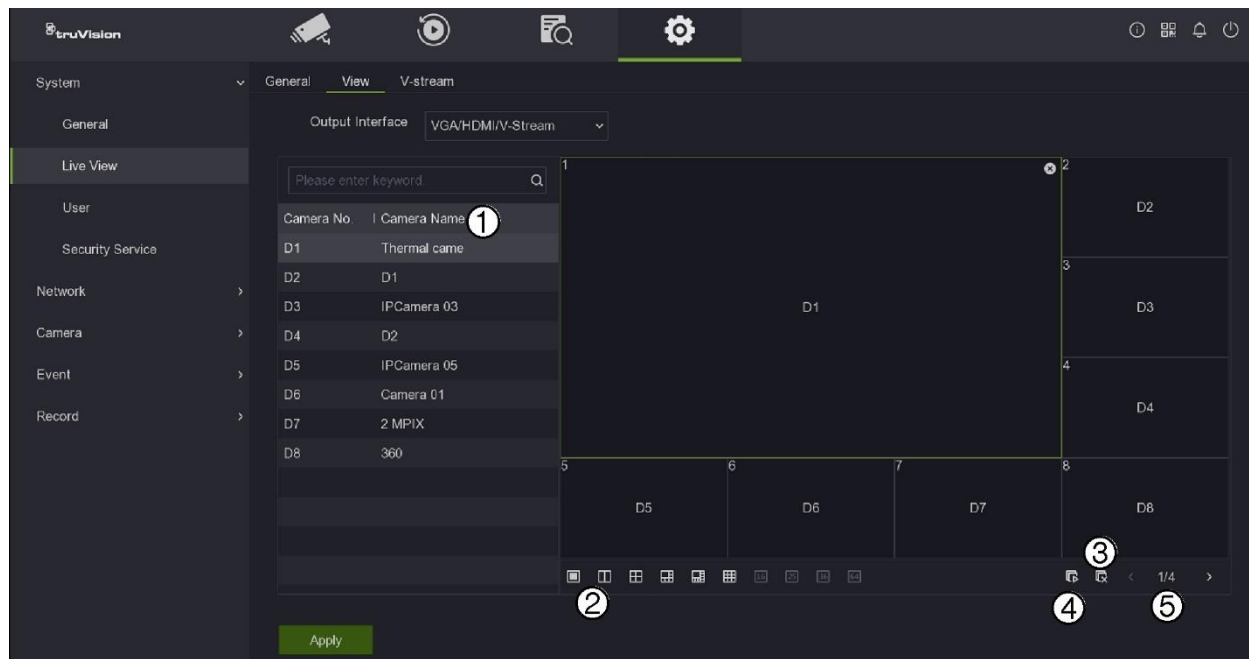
truVision

System
General
Live View
User
Security Service
Network
Camera
Event
Record

General View V-stream

Output Interface VGA/HDMI/V-Stream

Please enter keyword.

| Camera No. | Camera Name |
|---|---|
| D1 | Thermal came |
| D2 | D1 |
| D3 | IPCamera 03 |
| D4 | D2 |
| D5 | IPCamera 05 |
| D6 | Camera 01 |
| D7 | 2 MPIX |
| D8 | 360 |

① ② ③ ④ ⑤

1 D1
2 D2
3 D3
4 D4
5 D5
6 D6
7 D7
8 D8

1/4

Apply